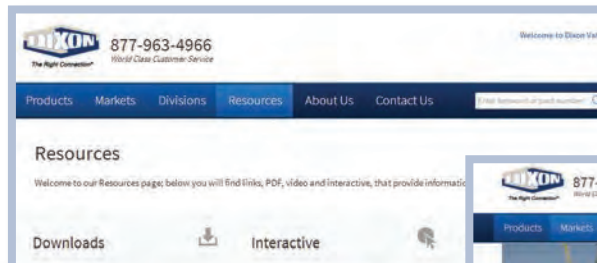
DIXON
The Right Connection
877-963-4966
World Class Customer Service

Welcome to Dixon Val

Products Markets Divisions Resources About Us Contact Us

Enter keyword or part number

Resources

Welcome to our Resources page; below you will find links, PDF, video and interactive, that provide informatio

Downloads

Interactive

DIXON
The Right Connection
877-
World C

Products Markets